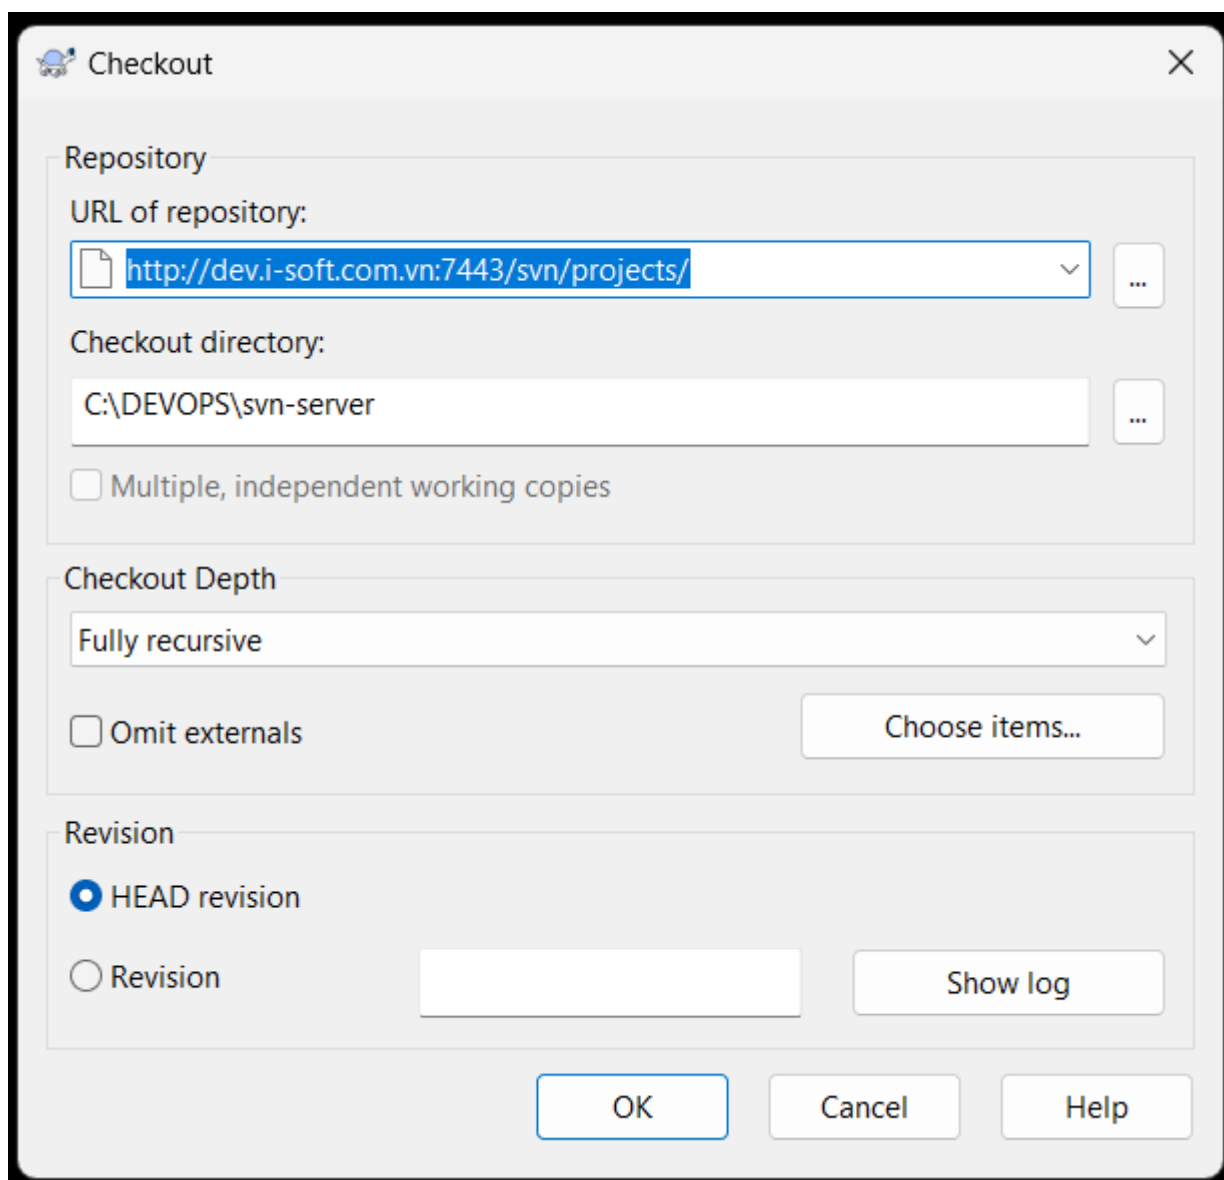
Checkout

Repository

URL of repository:

http://dev.i-soft.com.vn:7443/svn/projects/

...

Checkout directory:

C:\DEVOPS\svn-server

...

Multiple, independent working copies

Checkout Depth

Fully recursive

Omit externals

Choose items...

Revision

HEAD revision

Revision

Show log

OK

Cancel

Help